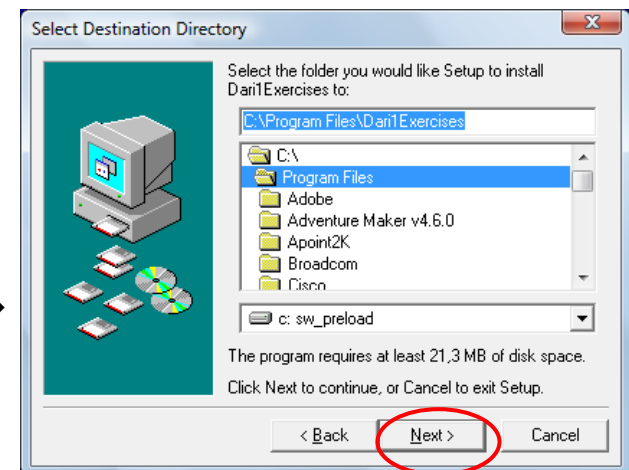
Select Destination Directory

X

Select the folder you would like Setup to install Dari1Exercises to:

C:\Program Files\Dari1Exercises

C:\
Program Files
Adobe
Adventure Maker v4.6.0
Apoint2K
Broadcom
Cisco

c: sw_preload

The program requires at least 21,3 MB of disk space.

Click Next to continue, or Cancel to exit Setup.

< Back

Next >

Cancel